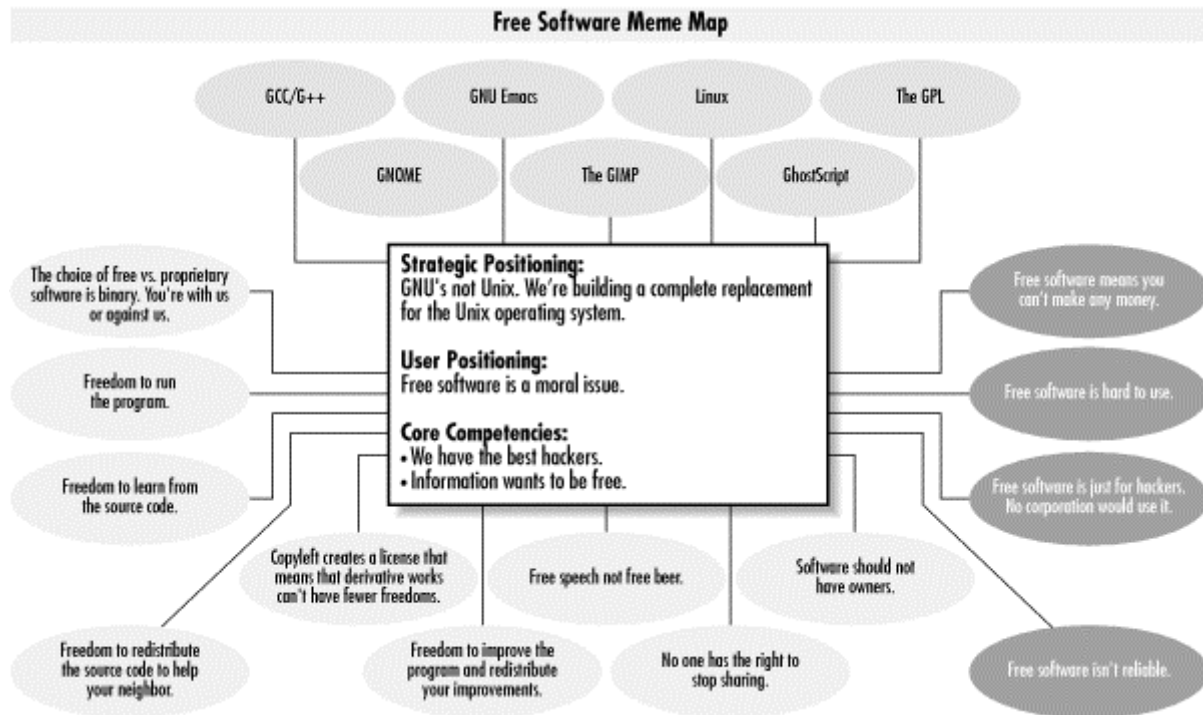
Free Software Meme Map

GCC/G++

GNU Emacs

Linux

The GPL

GNOME

The GIMP

GhostScript

Strategic Positioning:
GNU's not Unix. We're building a complete replacement for the Unix operating system.

User Positioning:
Free software is a moral issue.

Core Competencies:
• We have the best hackers.
• Information wants to be free.

The choice of free vs. proprietary software is binary. You're with us or against us.

Freedom to run the program.

Freedom to learn from the source code.

Copyleft creates a license that means that derivative works can't have fewer freedoms.

Free speech not free beer.

Software should not have owners.

Freedom to redistribute the source code to help your neighbor.

Freedom to improve the program and redistribute your improvements.

No one has the right to stop sharing.

Free software means you can't make any money.

Free software is hard to use.

Free software is just for hackers. No corporation would use it.

Free software isn't reliable.